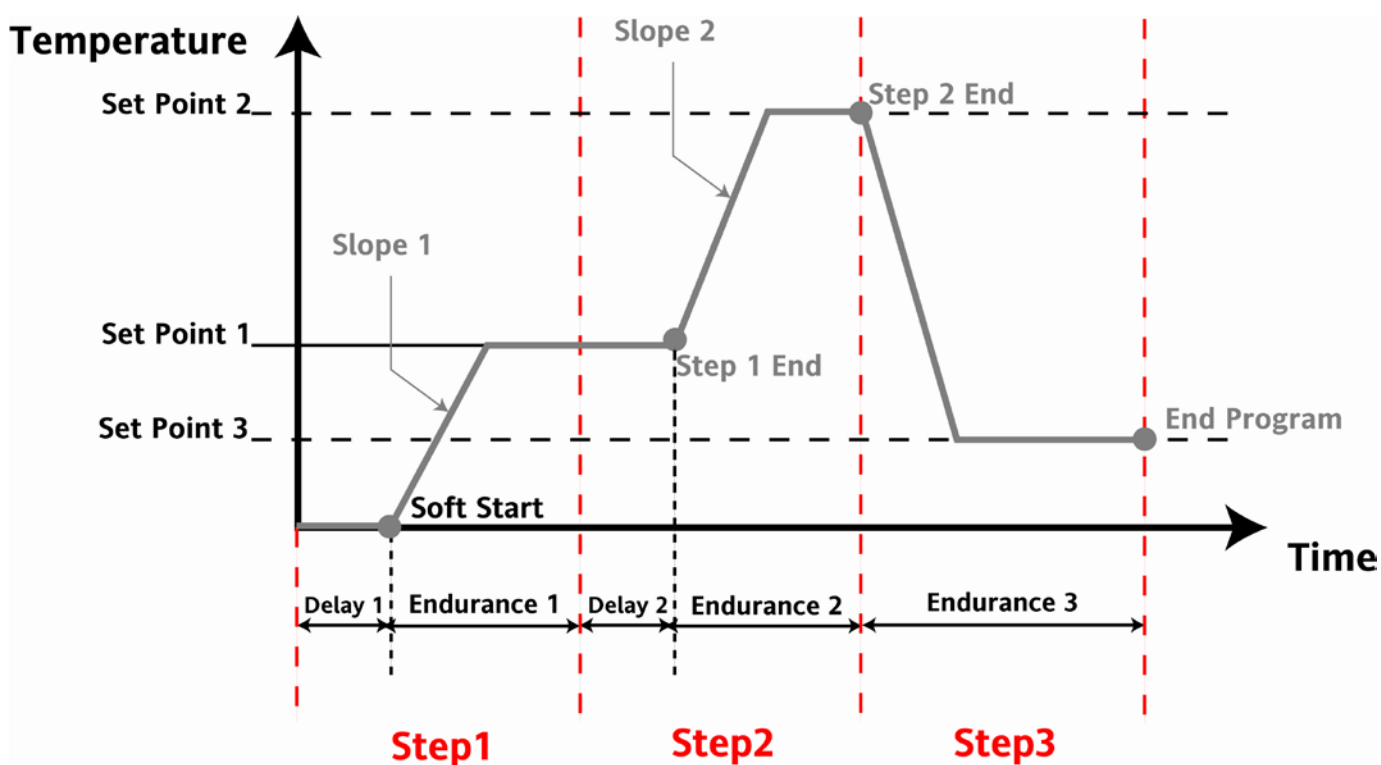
Temperature

Slope 2

Set Point 2

Step 2 End

Slope 1

Set Point 1

Step 1 End

Set Point 3

End Program

Soft Start

Time

Delay 1

Endurance 1

Delay 2

Endurance 2

Endurance 3

Step1

Step2

Step3